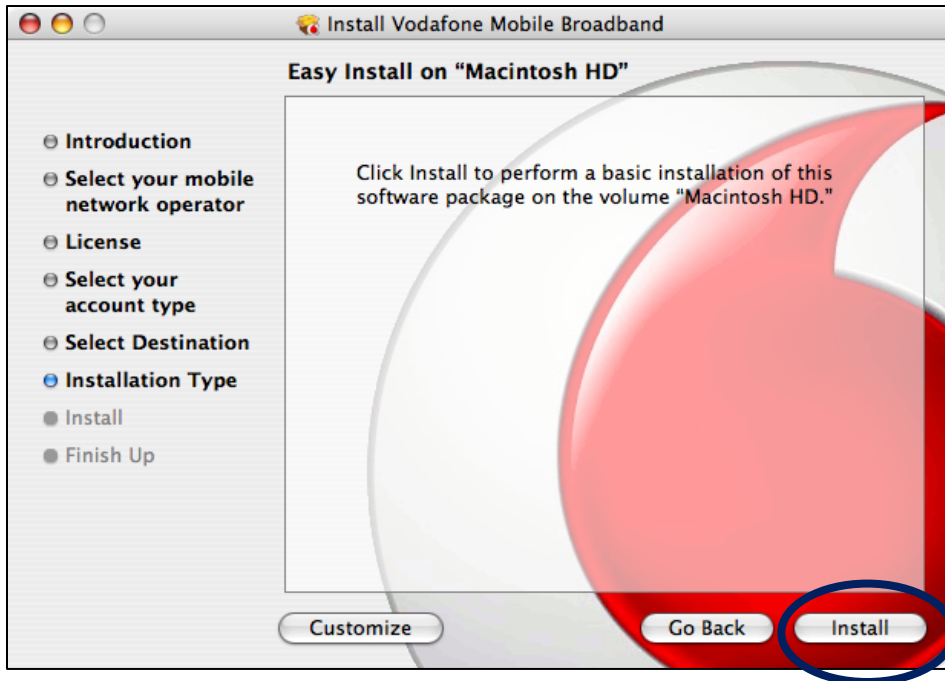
Install Vodafone Mobile Broadband

Easy Install on “Macintosh HD”

Introduction
Select your mobile network operator
License
Select your account type
Select Destination
Installation Type
Install
Finish Up

Click Install to perform a basic installation of this software package on the volume “Macintosh HD.”

Customize

Go Back

Install